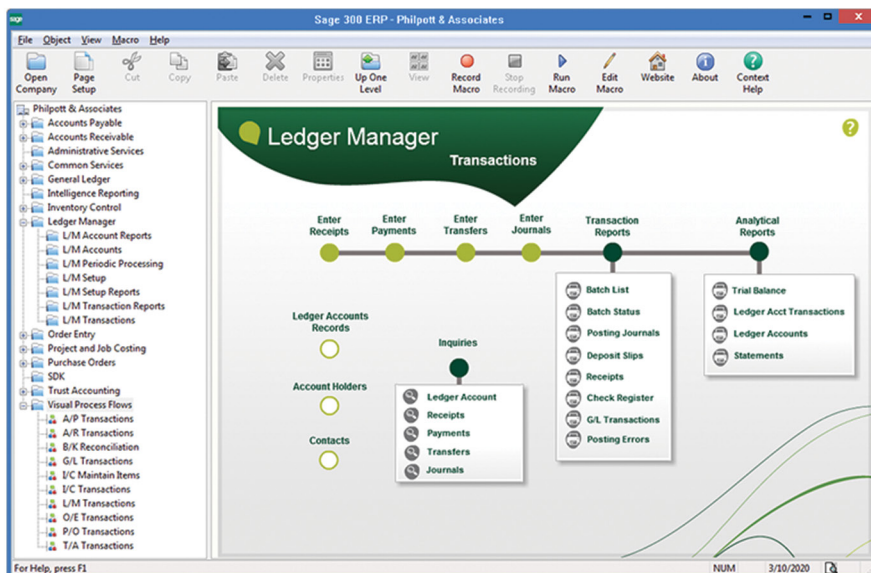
sage Sage 300 ERP - Philpott & Associates

File Object View Macro Help

Open Company | Page Setup | Cut | Copy | Paste | Delete | Properties | Up One Level | View | Record Macro | Stop Recording | Run Macro | Edit Macro | Website | About | Context Help

Philpott & Associates
Accounts Payable
Accounts Receivable
Administrative Services
Common Services
General Ledger
Intelligence Reporting
Inventory Control
Ledger Manager
L/M Account Reports
L/M Accounts
L/M Periodic Processing
L/M Setup
L/M Setup Reports
L/M Transaction Reports
L/M Transactions
Order Entry
Project and Job Costing
Purchase Orders
SDK
Trust Accounting
Visual Process Flows
A/P Transactions
A/R Transactions
B/K Reconciliation
G/L Transactions
I/C Maintain Items
I/C Transactions
L/M Transactions
O/E Transactions
P/O Transactions
T/A Transactions

Ledger Manager
Transactions

Enter Receipts | Enter Payments | Enter Transfers | Enter Journals | Transaction Reports | Analytical Reports

Batch List
Batch Status
Posting Journals
Deposit Slips
Receipts
Check Register
G/L Transactions
Posting Errors

Trial Balance
Ledger Acct Transactions
Ledger Accounts
Statements

Ledger Accounts Records

Account Holders

Contacts

Inquiries
Ledger Account
Receipts
Payments
Transfers
Journals

For Help, press F1 | NUM | 3/10/2020